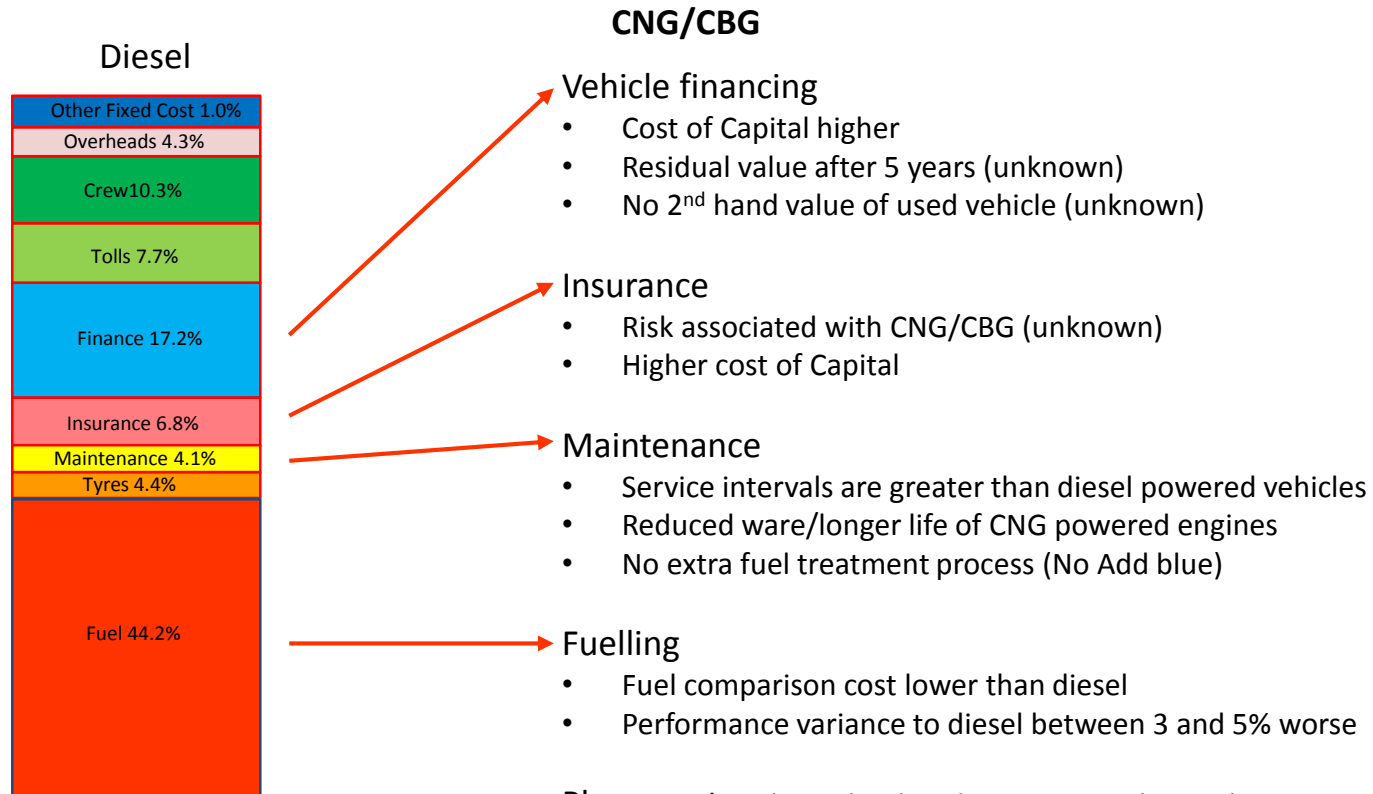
Diesel

Other Fixed Cost 1.0%

Overheads 4.3%

Crew10.3%

Tolls 7.7%

Finance 17.2%

Insurance 6.8%

Maintenance 4.1%

Tyres 4.4%

Fuel 44.2%

CNG/CBG

Vehicle financing
- Cost of Capital higher
- Residual value after 5 years (unknown)
- No 2$^{nd}$ hand value of used vehicle (unknown)

Insurance
- Risk associated with CNG/CBG (unknown)
- Higher cost of Capital

Maintenance
- Service intervals are greater than diesel powered vehicles
- Reduced ware/longer life of CNG powered engines
- No extra fuel treatment process (No Add blue)

Fuelling
- Fuel comparison cost lower than diesel
- Performance variance to diesel between 3 and 5% worse

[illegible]